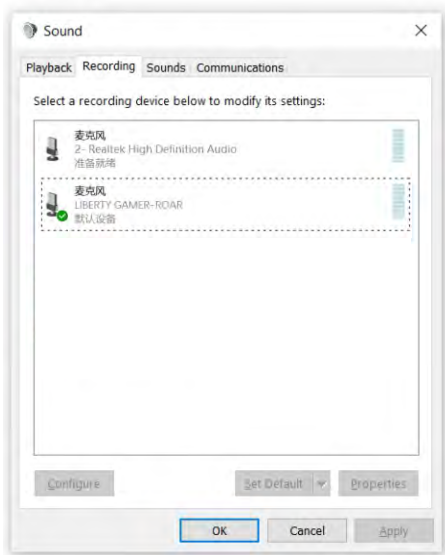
Sound

Playback Recording Sounds Communications

Select a recording device below to modify its settings:

麦克风
2- Realtek High Definition Audio
准备就绪

麦克风
LIBERTY GAMER-ROAR
默认设备

Configure

Set Default

Properties

OK

Cancel

Apply